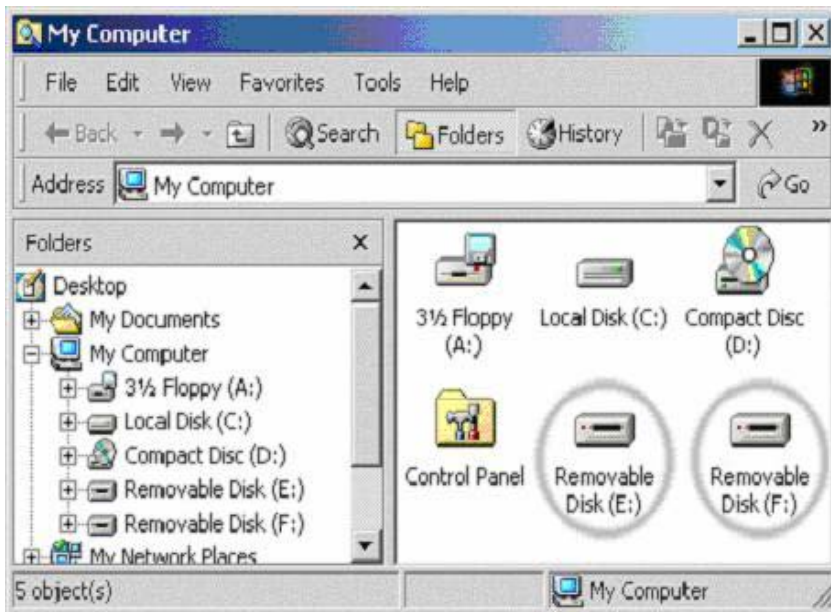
My Computer

File Edit View Favorites Tools Help

Back Search Folders History

Address My Computer Go

Folders ×

Desktop
My Documents
My Computer
3½ Floppy (A:)
Local Disk (C:)
Compact Disc (D:)
Removable Disk (E:)
Removable Disk (F:)
My Network Places

3½ Floppy (A:)
Local Disk (C:)
Compact Disc (D:)
Control Panel
Removable Disk (E:)
Removable Disk (F:)

5 object(s)
My Computer